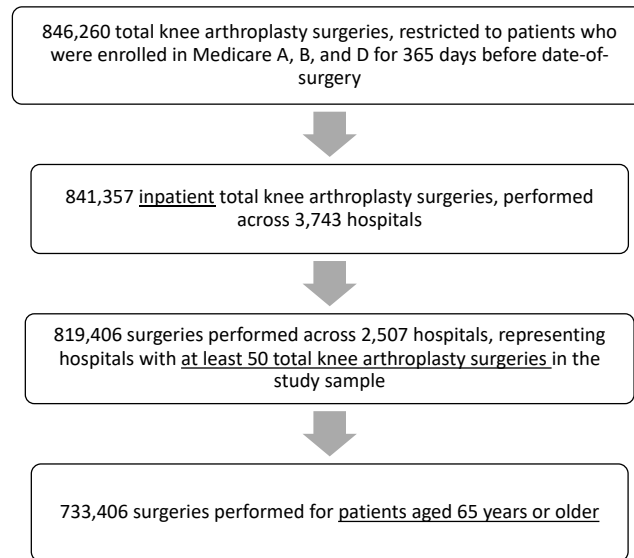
846,260 total knee arthroplasty surgeries, restricted to patients who were enrolled in Medicare A, B, and D for 365 days before date-of-surgery

841,357 inpatient total knee arthroplasty surgeries, performed across 3,743 hospitals

819,406 surgeries performed across 2,507 hospitals, representing hospitals with at least 50 total knee arthroplasty surgeries in the study sample

733,406 surgeries performed for patients aged 65 years or older